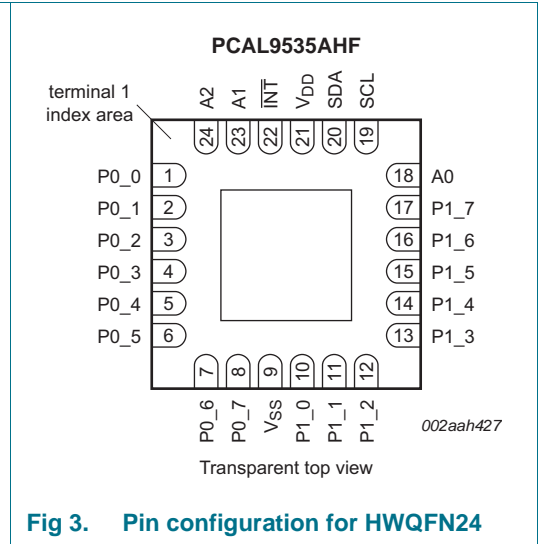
PCAL9535AHF

terminal 1 index area

A2 A1 $\overline{INT}$ $V_{DD}$ SDA SCL

24 23 22 21 20 19

P0_0 1
P0_1 2
P0_2 3
P0_3 4
P0_4 5
P0_5 6

18 A0
17 P1_7
16 P1_6
15 P1_5
14 P1_4
13 P1_3

7 8 9 10 11 12

P0_6 P0_7 $V_{SS}$ P1_0 P1_1 P1_2

002aah427

Transparent top view

Fig 3. Pin configuration for HWQFN24